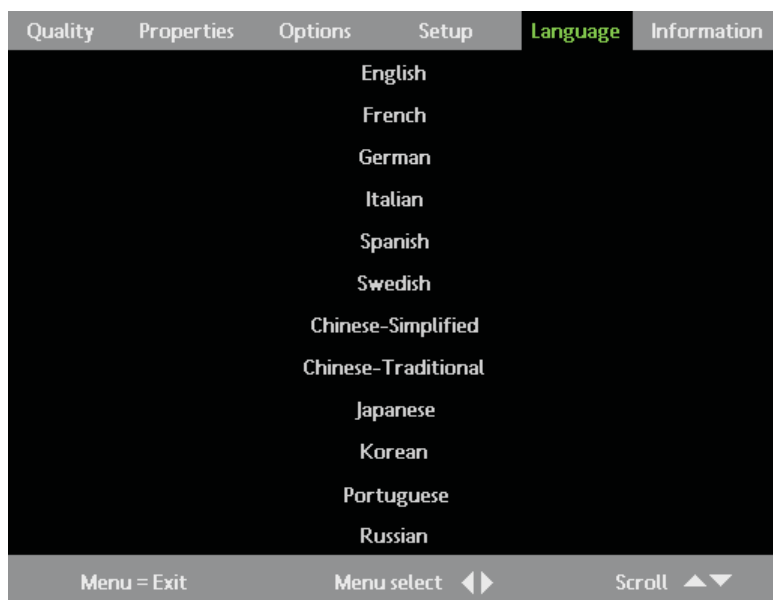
Quality Properties Options Setup Language Information

English

French

German

Italian

Spanish

Swedish

Chinese-Simplified

Chinese-Traditional

Japanese

Korean

Portuguese

Russian

Menu = Exit Menu select Scroll